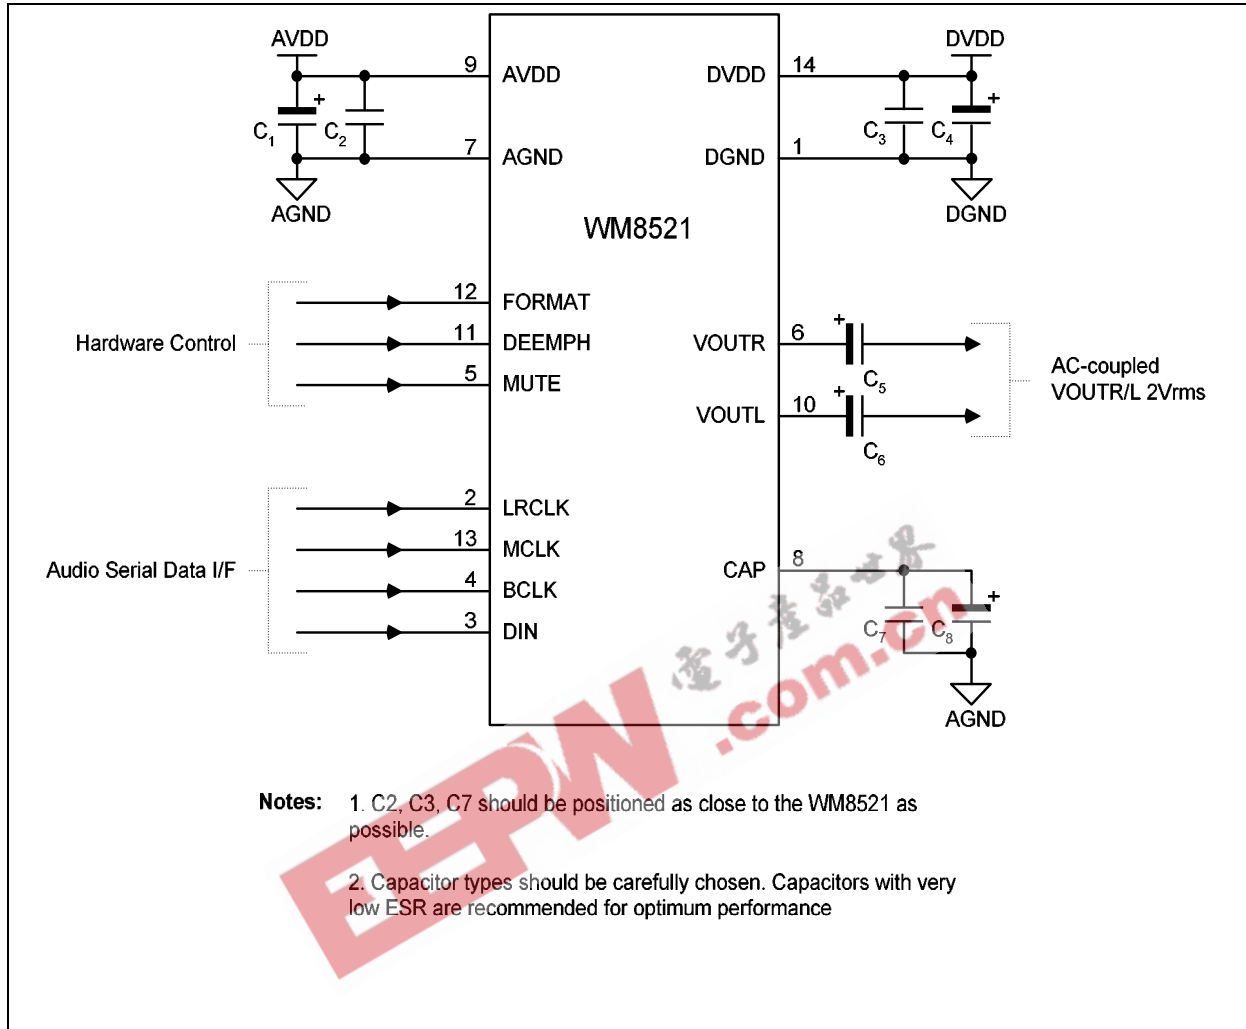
AVDD
$C_1$
$C_2$
AGND
9
7
AVDD
AGND
DVDD
DGND
14
1
DVDD
$C_3$
$C_4$
DGND
WM8521
Hardware Control
12
11
5
FORMAT
DEEMPH
MUTE
VOUTR
VOUTL
6
10
$C_5$
$C_6$
AC-coupled VOUTR/L 2Vrms
Audio Serial Data I/F
2
13
4
3
LRCLK
MCLK
BCLK
DIN
CAP
8
$C_7$
$C_8$
AGND
电子产品世界
EEPW .com.cn

Notes: 1. C2, C3, C7 should be positioned as close to the WM8521 as possible.

2. Capacitor types should be carefully chosen. Capacitors with very low ESR are recommended for optimum performance